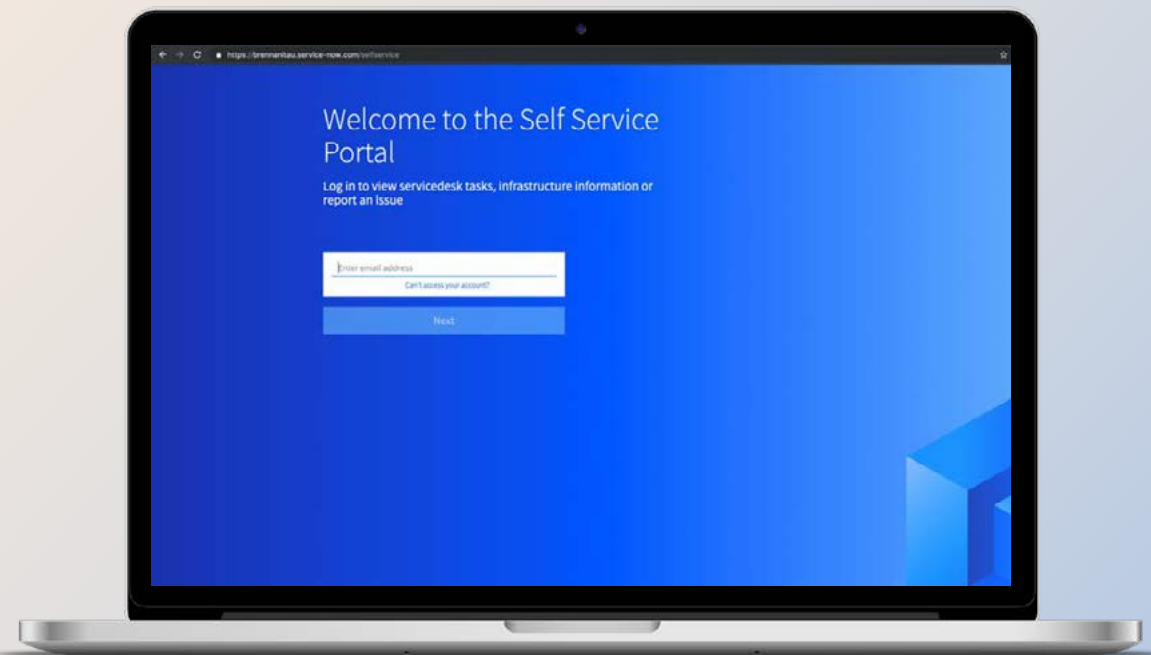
https://brennanitau.service-now.com/selfservice

Welcome to the Self Service Portal

Log in to view servicedesk tasks, infrastructure information or report an issue

Enter email address

Can't access your account?

Next